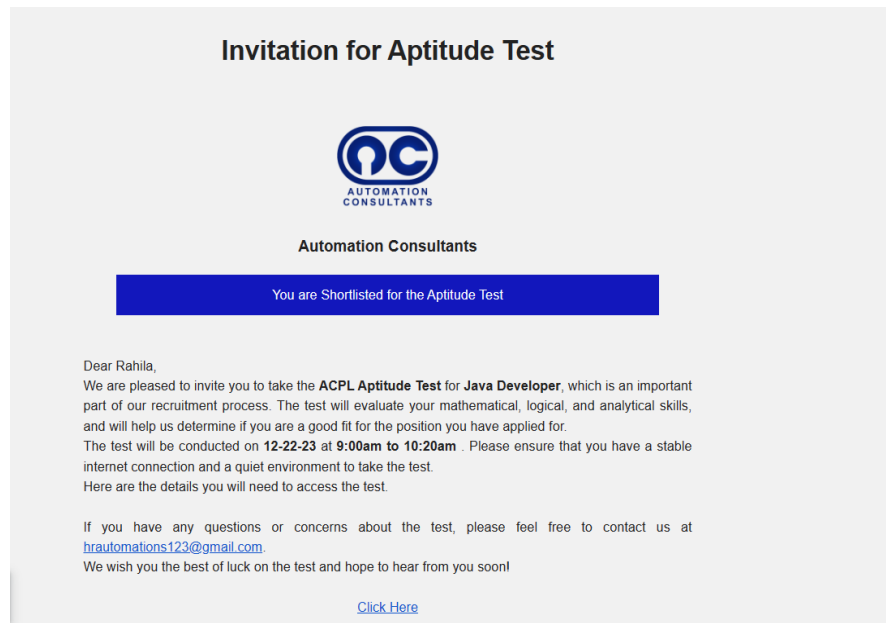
Invitation for Aptitude Test

AC
AUTOMATION CONSULTANTS

Automation Consultants

You are Shortlisted for the Aptitude Test

Dear Rahila,
We are pleased to invite you to take the ACPL Aptitude Test for Java Developer, which is an important part of our recruitment process. The test will evaluate your mathematical, logical, and analytical skills, and will help us determine if you are a good fit for the position you have applied for.
The test will be conducted on 12-22-23 at 9:00am to 10:20am . Please ensure that you have a stable internet connection and a quiet environment to take the test.
Here are the details you will need to access the test.

If you have any questions or concerns about the test, please feel free to contact us at hrautomations123@gmail.com.
We wish you the best of luck on the test and hope to hear from you soon!

Click Here